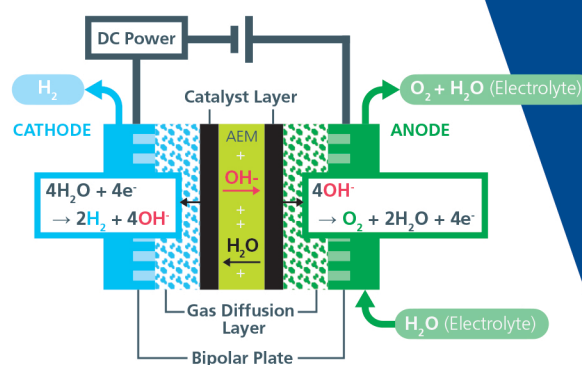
DC Power

$H_2$

Catalyst Layer

$O_2 + H_2O$ (Electrolyte)

CATHODE

ANODE

AEM

+

OH-

+

+

+

$H_2O$

+

$4H_2O + 4e^-$
$\rightarrow 2H_2 + 4OH^-$

$4OH^-$
$\rightarrow O_2 + 2H_2O + 4e^-$

Gas Diffusion Layer

$H_2O$ (Electrolyte)

Bipolar Plate